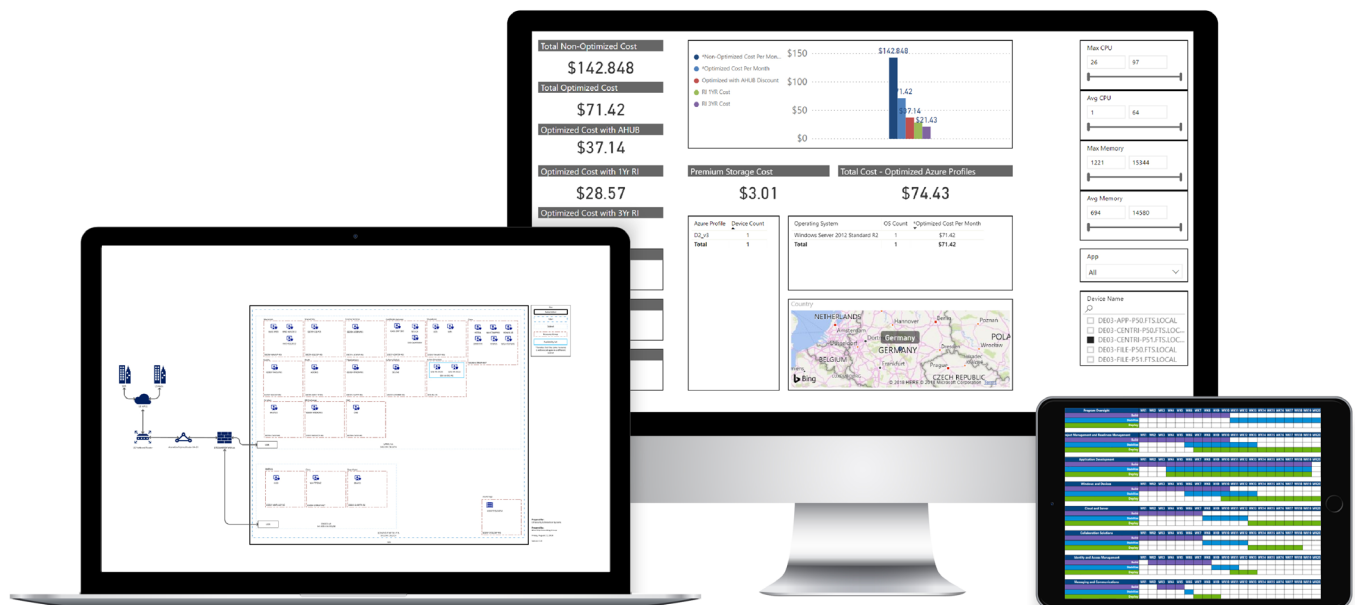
Total Non-Optimized Cost

$142.848

Total Optimized Cost

$71.42

Optimized Cost with AHUB

$37.14

Optimized Cost with 1Yr RI

$28.57

Optimized Cost with 3Yr RI

*Non-Optimized Cost Per Mon...
*Optimized Cost Per Month
Optimized with AHUB Discount
RI 1YR Cost
RI 3YR Cost

$150
$100
$50
$0

$142.848
71.42
37.14
$21.43

Premium Storage Cost

$3.01

Total Cost - Optimized Azure Profiles

$74.43

| Azure Profile | Device Count |
|---|---|
| D2_v3 | 1 |
| Total | 1 |

| Operating System | OS Count | *Optimized Cost Per Month |
|---|---|---|
| Windows Server 2012 Standard R2 | 1 | $71.42 |
| Total | 1 | $71.42 |

Country

NETHERLANDS
Hannover
Germany
GERMANY
BELGIUM
CZECH REPUBLIC
POLA
Bing
© 2018 HERE © 2018 Microsoft Corporation Terms

Max CPU
26
97

Avg CPU
1
64

Max Memory
1221
15344

Avg Memory
694
14580

App
All

Device Name
DE03-APP-P50.FTS.LOCAL
DE03-CENTRI-P50.FTS.LOC...
DE03-CENTRI-PS1.FTS.LOC...
DE03-FILE-P50.FTS.LOCAL
DE03-FILE-PS1.FTS.LOCAL

Program Oversight
Application Development
Windows and Devices
Cloud and Server
Collaboration Solutions
Identity and Access Management
Messaging and Communications